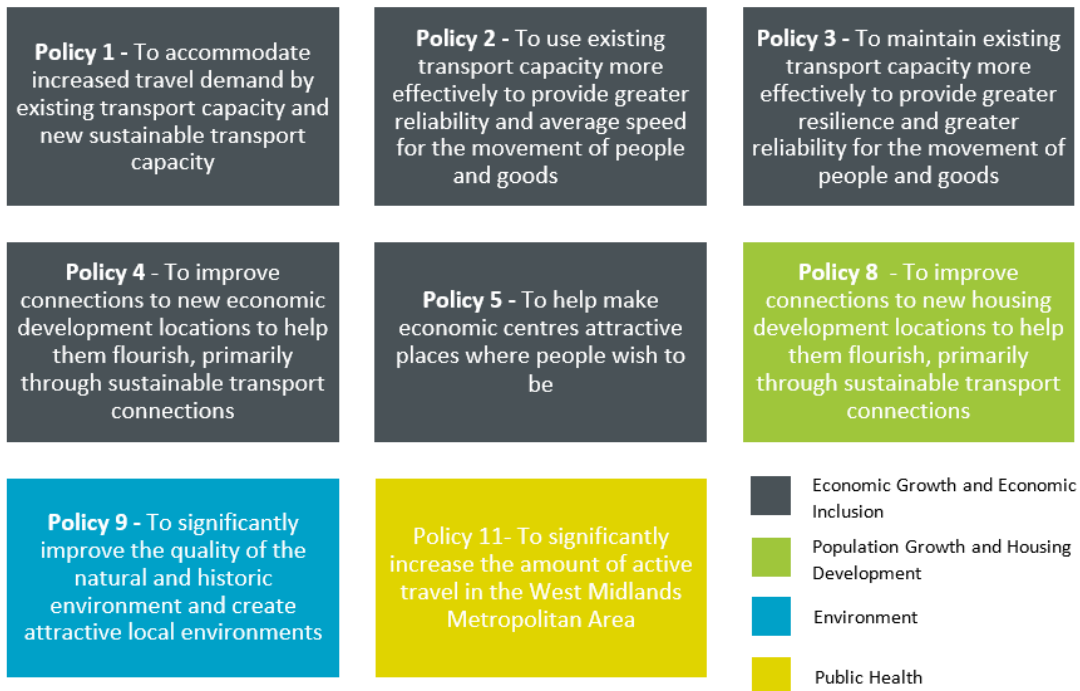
**Policy 1 -** To accommodate increased travel demand by existing transport capacity and new sustainable transport capacity

**Policy 2 -** To use existing transport capacity more effectively to provide greater reliability and average speed for the movement of people and goods

**Policy 3 -** To maintain existing transport capacity more effectively to provide greater resilience and greater reliability for the movement of people and goods

**Policy 4** - To improve connections to new economic development locations to help them flourish, primarily through sustainable transport connections

**Policy 5 -** To help make economic centres attractive places where people wish to be

**Policy 8** - To improve connections to new housing development locations to help them flourish, primarily through sustainable transport connections

**Policy 9 -** To significantly improve the quality of the natural and historic environment and create attractive local environments

Policy 11- To significantly increase the amount of active travel in the West Midlands Metropolitan Area

Economic Growth and Economic Inclusion

Population Growth and Housing Development

Environment

Public Health